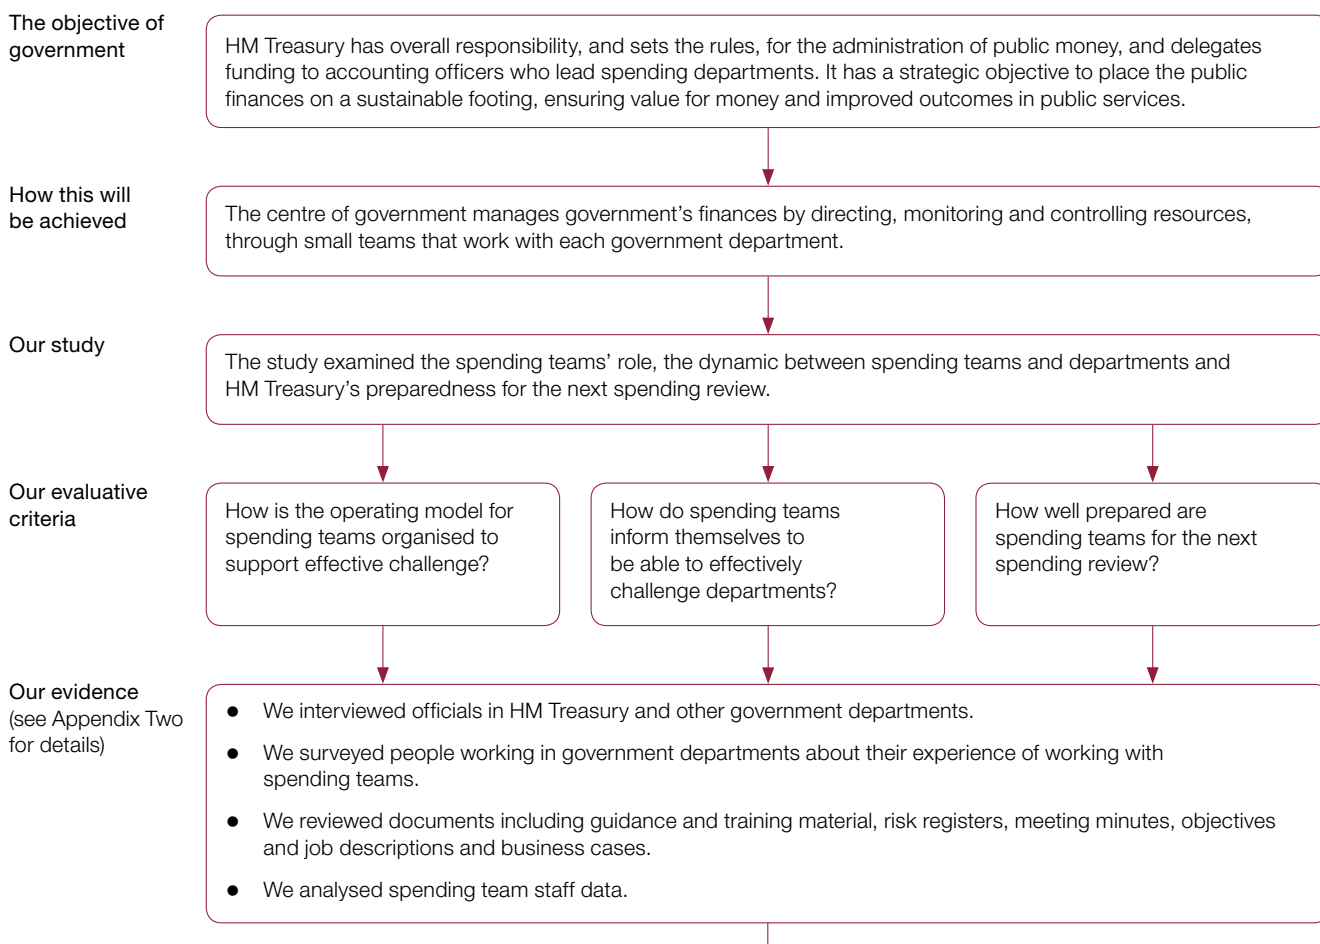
The objective of government

HM Treasury has overall responsibility, and sets the rules, for the administration of public money, and delegates funding to accounting officers who lead spending departments. It has a strategic objective to place the public finances on a sustainable footing, ensuring value for money and improved outcomes in public services.

How this will be achieved

The centre of government manages government's finances by directing, monitoring and controlling resources, through small teams that work with each government department.

Our study

The study examined the spending teams' role, the dynamic between spending teams and departments and HM Treasury's preparedness for the next spending review.

Our evaluative criteria

How is the operating model for spending teams organised to support effective challenge?

How do spending teams inform themselves to be able to effectively challenge departments?

How well prepared are spending teams for the next spending review?

Our evidence (see Appendix Two for details)

- We interviewed officials in HM Treasury and other government departments.
- We surveyed people working in government departments about their experience of working with spending teams.
- We reviewed documents including guidance and training material, risk registers, meeting minutes, objectives and job descriptions and business cases.
- We analysed spending team staff data.